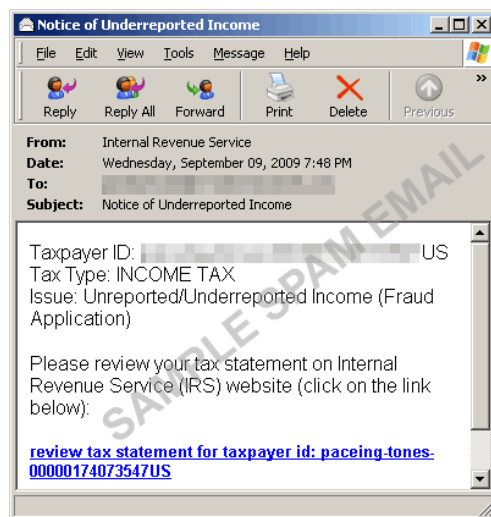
Notice of Underreported Income

File Edit View Tools Message Help

Reply Reply All Forward Print Delete Previous

From: Internal Revenue Service
Date: Wednesday, September 09, 2009 7:48 PM
To: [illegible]
Subject: Notice of Underreported Income

SAMPLE SPAM EMAIL

Taxpayer ID: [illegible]US
Tax Type: INCOME TAX
Issue: Unreported/Underreported Income (Fraud Application)

Please review your tax statement on Internal Revenue Service (IRS) website (click on the link below):

review tax statement for taxpayer id: paceing-tones-00000174073547US